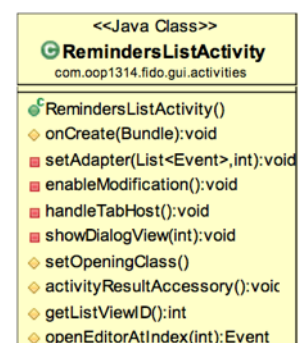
<<Java Class>>
RemindersListActivity
com.oop1314.fido.gui.activities

RemindersListActivity()
onCreate(Bundle):void
setAdapter(List<Event>,int):void
enableModification():void
handleTabHost():void
showDialogView(int):void
setOpeningClass()
activityResultAccessory():voic
getListViewID():int
openEditorAtIndex(int):Event